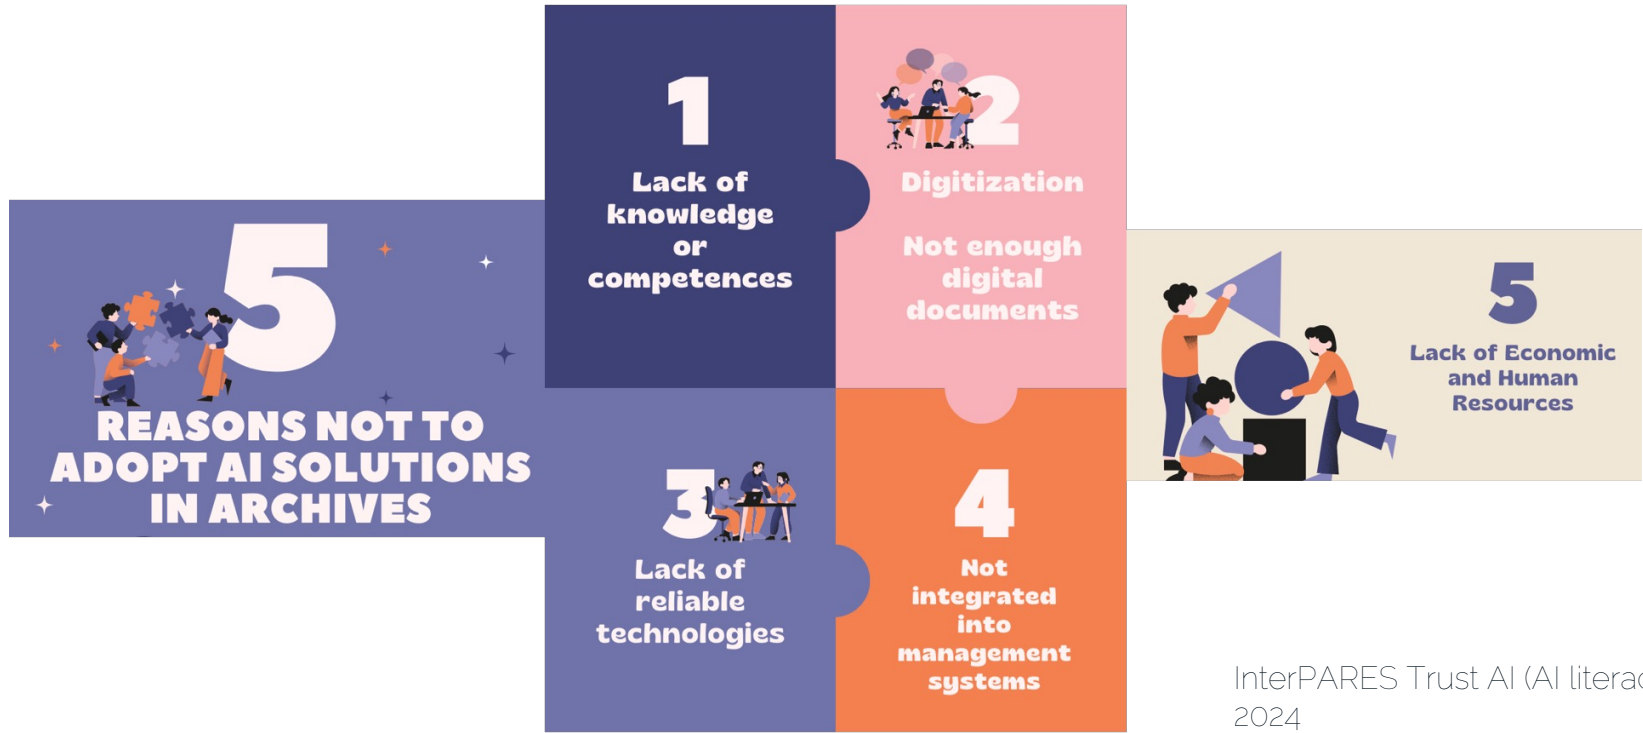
5

REASONS NOT TO ADOPT AI SOLUTIONS IN ARCHIVES

1

Lack of knowledge or competences

2

Digitization

Not enough digital documents

3

Lack of reliable technologies

4

Not integrated into management systems

5

Lack of Economic and Human Resources

InterPARES Trust AI (AI litera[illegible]
2024